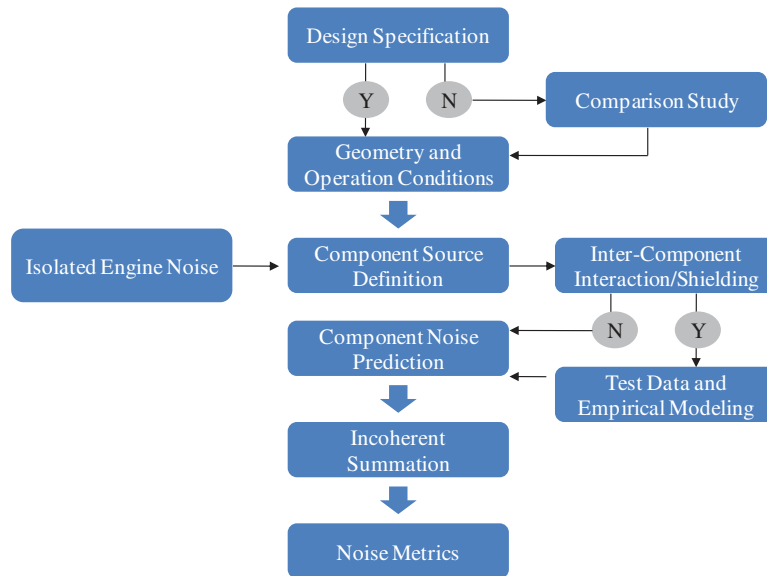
Design Specification

Y

N

Comparison Study

Geometry and Operation Conditions

Isolated Engine Noise

Component Source Definition

Inter-Component Interaction/Shielding

N

Y

Component Noise Prediction

Test Data and Empirical Modeling

Incoherent Summation

Noise Metrics